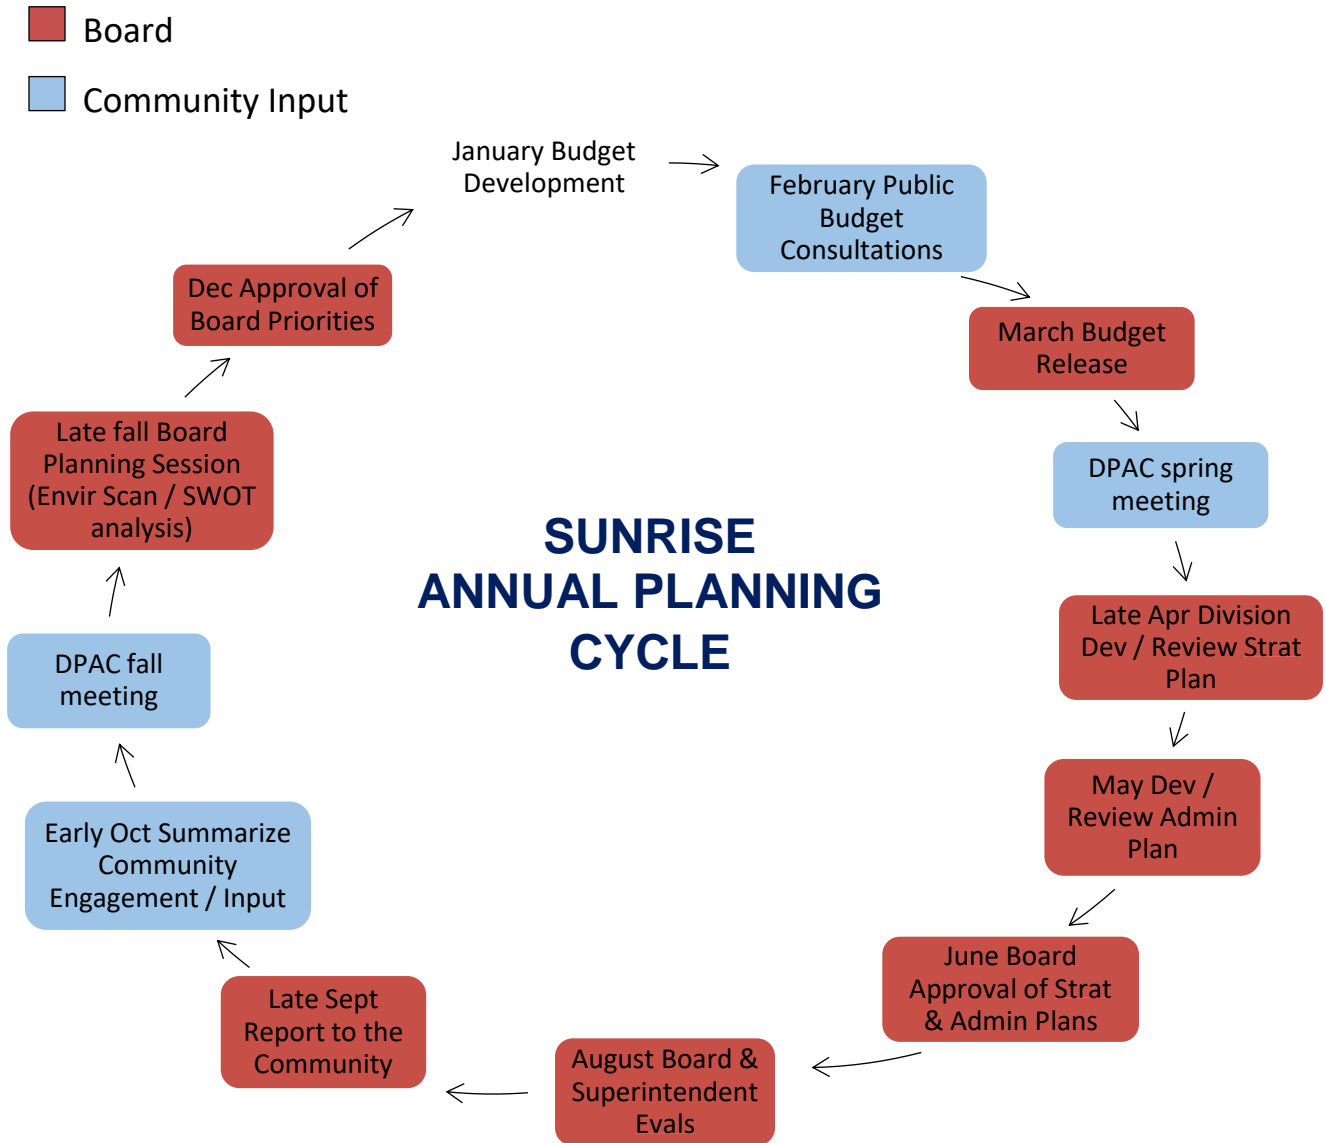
Board

Community Input

January Budget Development

February Public Budget Consultations

March Budget Release

DPAC spring meeting

Late Apr Division Dev / Review Strat Plan

May Dev / Review Admin Plan

June Board Approval of Strat & Admin Plans

August Board & Superintendent Evals

Late Sept Report to the Community

Early Oct Summarize Community Engagement / Input

DPAC fall meeting

Late fall Board Planning Session (Envir Scan / SWOT analysis)

Dec Approval of Board Priorities

SUNRISE ANNUAL PLANNING CYCLE